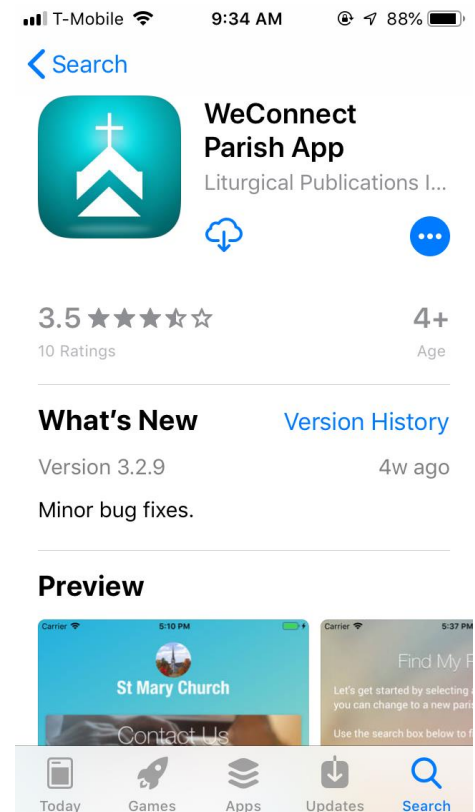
T-Mobile 9:34 AM 88%

< Search

WeConnect Parish App
Liturgical Publications I...

3.5 ★★★☆☆
10 Ratings

4+
Age

What's New
Version History

Version 3.2.9
4w ago

Minor bug fixes.

Preview

Carrier 5:10 PM
St Mary Church
Contact Us

Carrier 5:37 PM
Find My P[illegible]
Let's get started by selecting a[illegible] you can change to a new paris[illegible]
Use the search box below to f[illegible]

Today Games Apps Updates Search